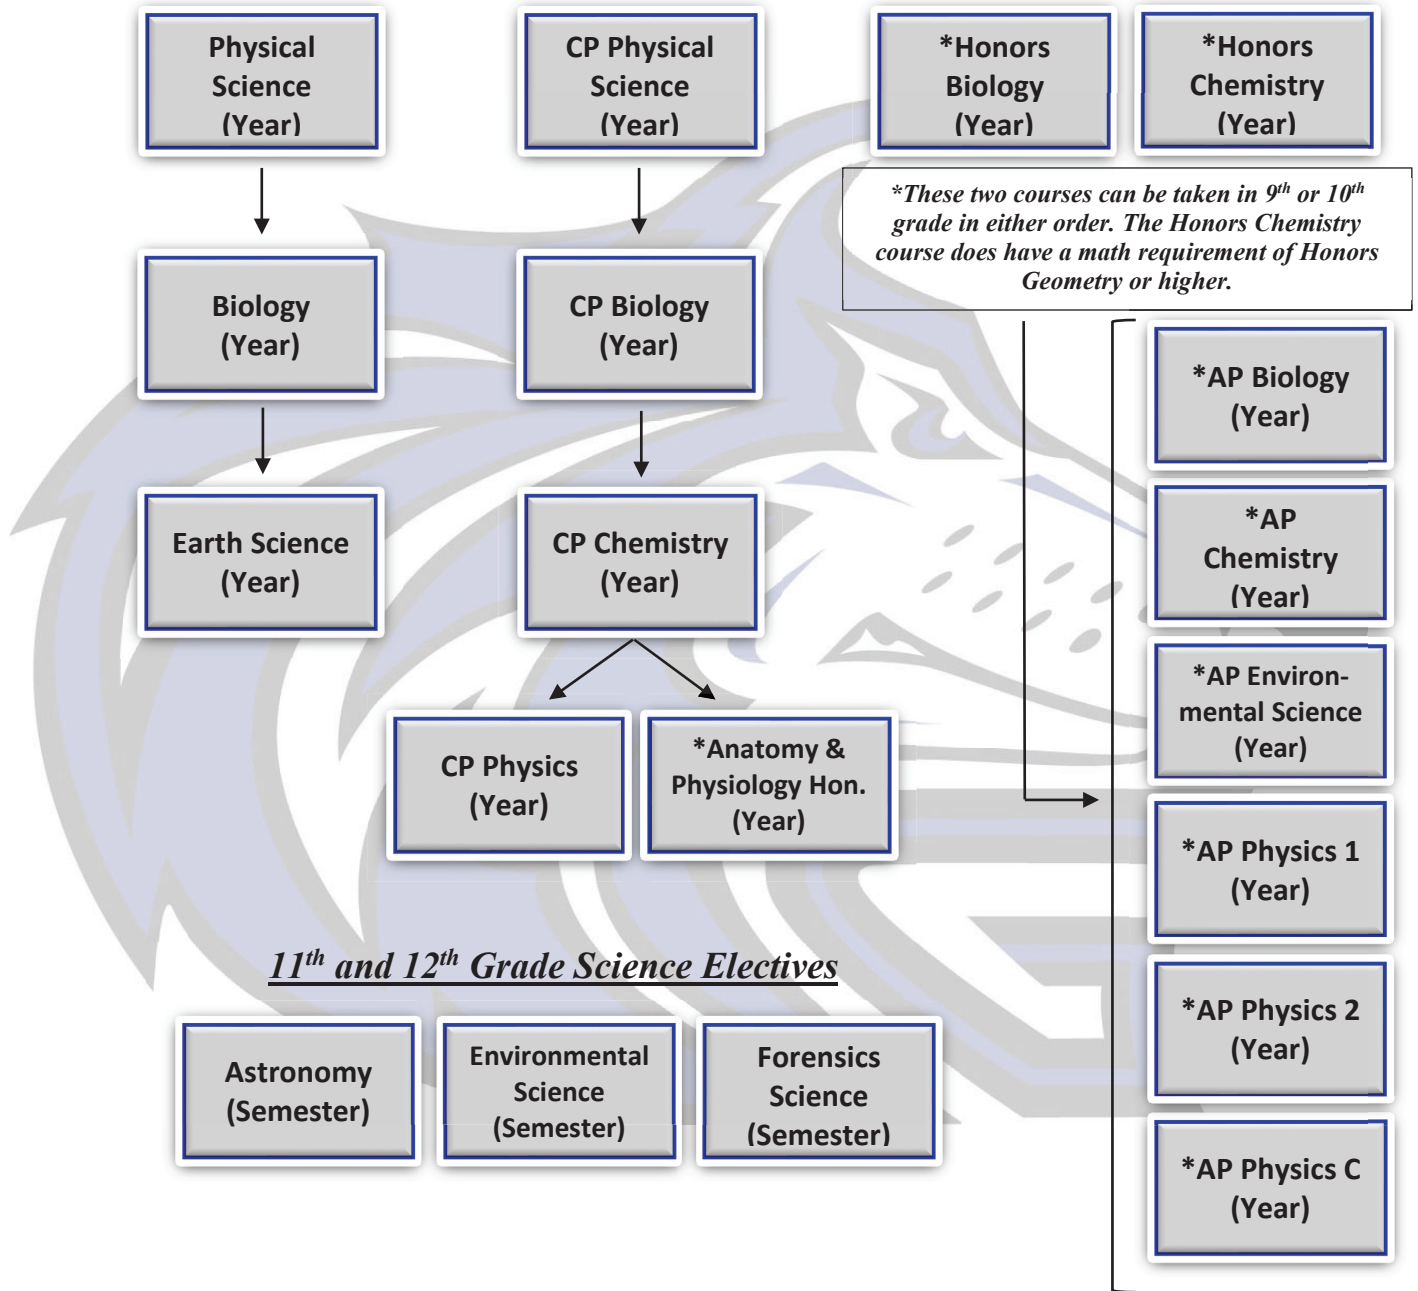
Physical Science (Year)

CP Physical Science (Year)

*Honors Biology (Year)

*Honors Chemistry (Year)

*These two courses can be taken in $9^{th}$ or $10^{th}$ grade in either order. The Honors Chemistry course does have a math requirement of Honors Geometry or higher.

Biology (Year)

CP Biology (Year)

Earth Science (Year)

CP Chemistry (Year)

CP Physics (Year)

*Anatomy & Physiology Hon. (Year)

*AP Biology (Year)

*AP Chemistry (Year)

*AP Environmental Science (Year)

*AP Physics 1 (Year)

*AP Physics 2 (Year)

*AP Physics C (Year)

$11^{th}$ and $12^{th}$ Grade Science Electives

Astronomy (Semester)

Environmental Science (Semester)

Forensics Science (Semester)